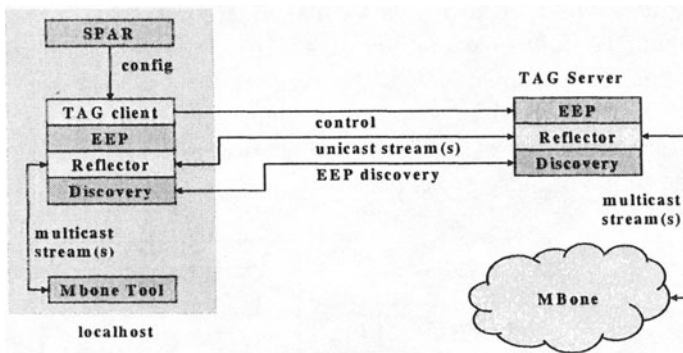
SPAR

config

TAG client

EEP

Reflector

Discovery

control

unicast stream(s)

EEP discovery

TAG Server

EEP

Reflector

Discovery

multicast stream(s)

multicast stream(s)

Mbone Tool

localhost

MBone